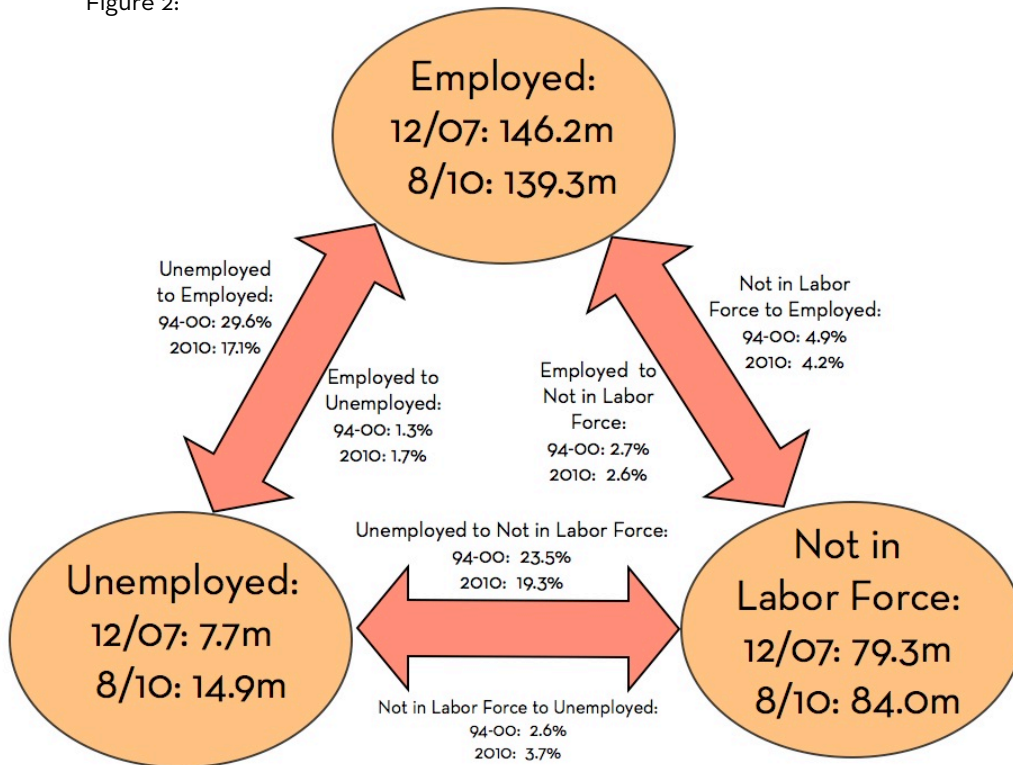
Figure 2:

Employed:
12/07: 146.2m
8/10: 139.3m

Unemployed to Employed:
94-00: 29.6%
2010: 17.1%

Employed to Unemployed:
94-00: 1.3%
2010: 1.7%

Employed to Not in Labor Force:
94-00: 2.7%
2010: 2.6%

Not in Labor Force to Employed:
94-00: 4.9%
2010: 4.2%

Unemployed to Not in Labor Force:
94-00: 23.5%
2010: 19.3%

Unemployed:
12/07: 7.7m
8/10: 14.9m

Not in Labor Force:
12/07: 79.3m
8/10: 84.0m

Not in Labor Force to Unemployed:
94-00: 2.6%
2010: 3.7%